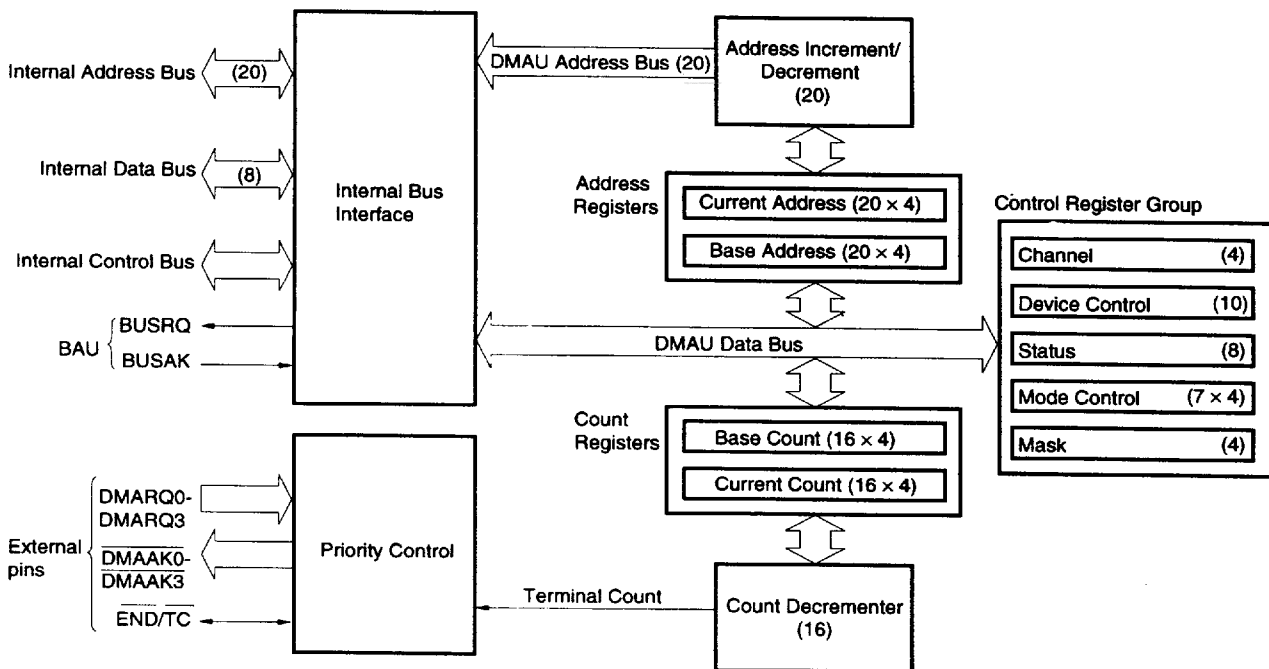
Internal Address Bus (20)

Internal Data Bus (8)

Internal Control Bus

BAU BUSRQ BUSAK

Internal Bus Interface

DMAU Address Bus (20)

Address Increment/ Decrement (20)

Address Registers

Current Address ($20 \times 4$)

Base Address ($20 \times 4$)

DMAU Data Bus

Count Registers

Base Count ($16 \times 4$)

Current Count ($16 \times 4$)

Control Register Group

| | |
|---|---|
| Channel | (4) |
| Device Control | (10) |
| Status | (8) |
| Mode Control | ($7 \times 4$) |
| Mask | (4) |

External pins

DMARQ0-DMARQ3

$\overline{\text{DMAAK0}}$-$\overline{\text{DMAAK3}}$

$\overline{\text{END}}/\overline{\text{TC}}$

Priority Control

Terminal Count

Count Decrementer (16)